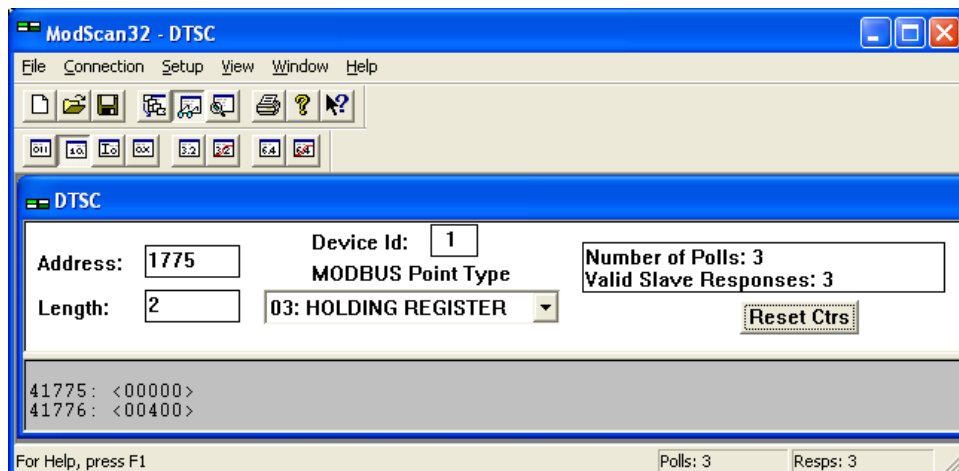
ModScan32 - DTSC

File Connection Setup View Window Help

DTSC

Address: 1775

Device Id: 1

MODBUS Point Type

Length: 2

03: HOLDING REGISTER

Number of Polls: 3
Valid Slave Responses: 3

Reset Ctrs

41775: <00000>
41776: <00400>

For Help, press F1

Polls: 3

Resps: 3